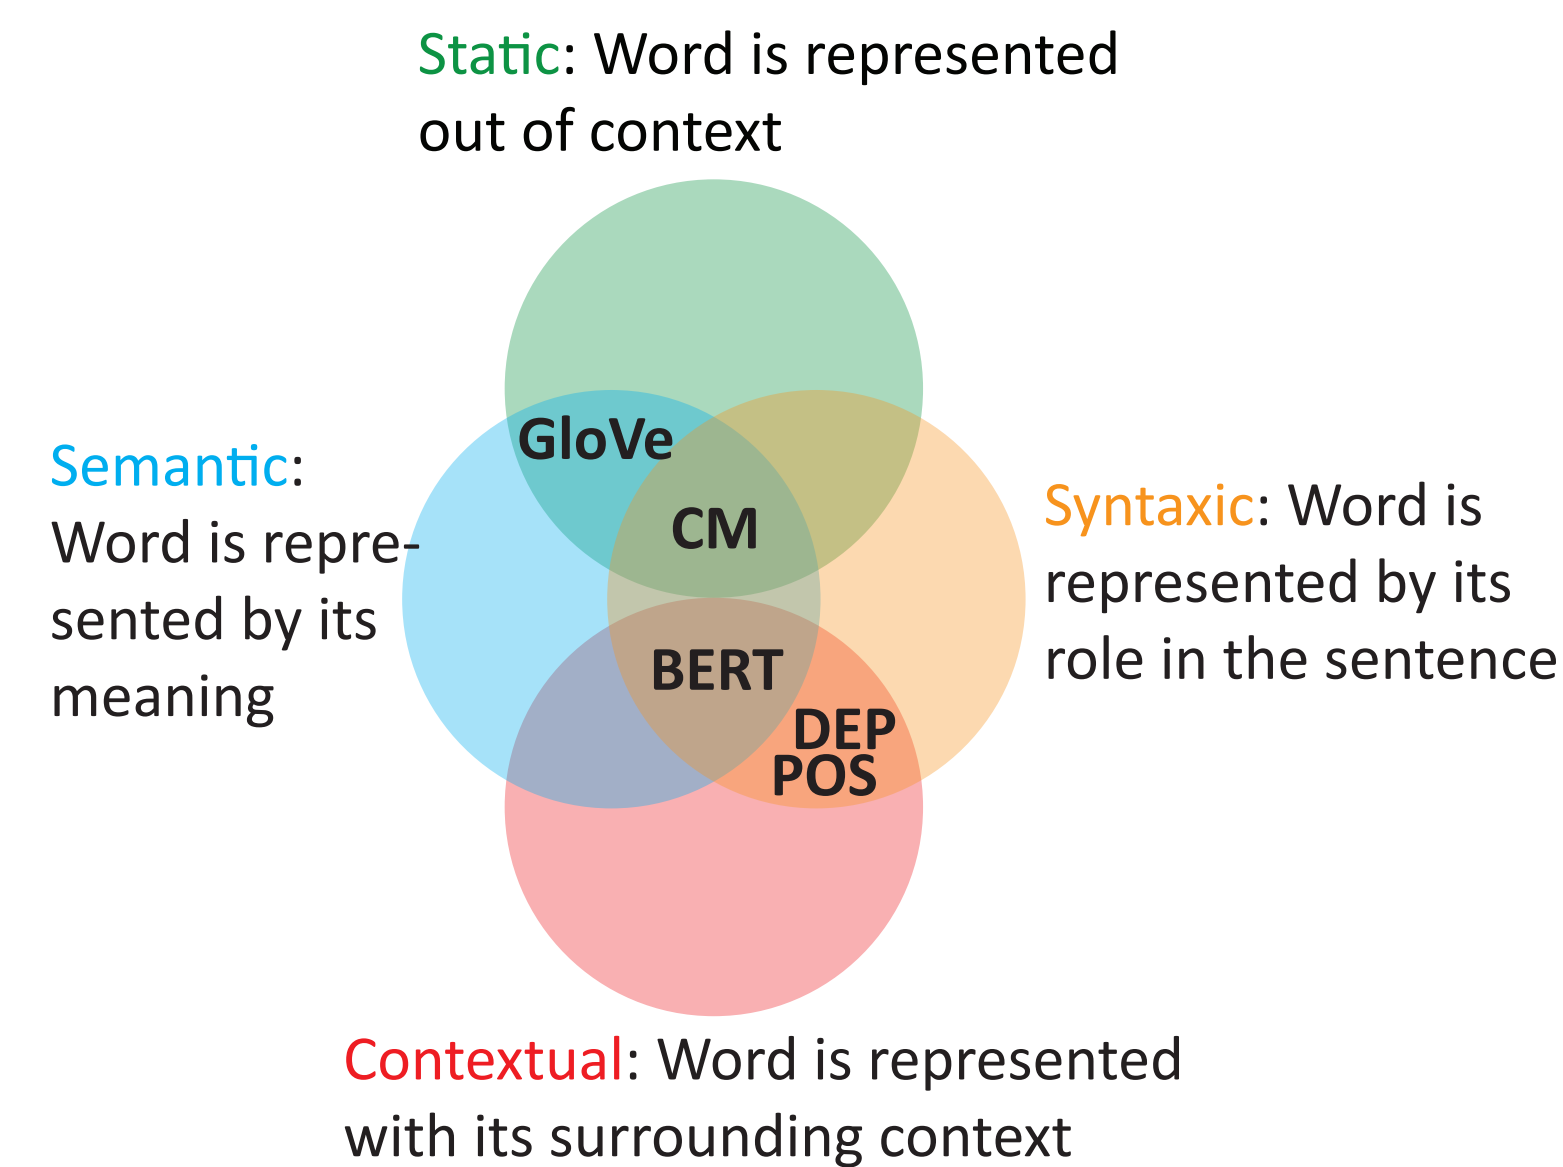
Static: Word is represented out of context

Semantic: Word is represented by its meaning

GloVe

CM

BERT

DEP
POS

Syntaxic: Word is represented by its role in the sentence

Contextual: Word is represented with its surrounding context